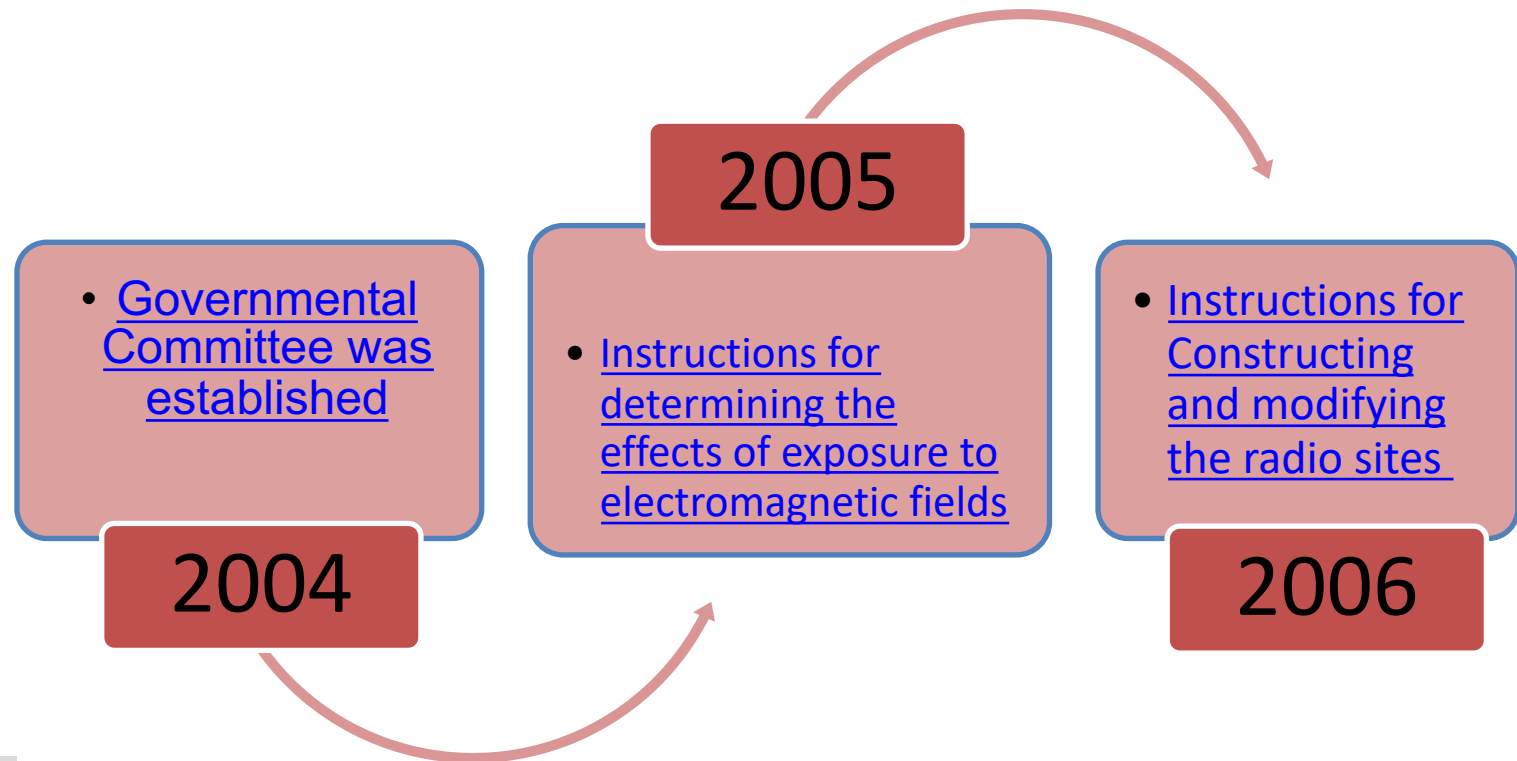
• Governmental Committee was established

2004

2005

• Instructions for determining the effects of exposure to electromagnetic fields

• Instructions for Constructing and modifying the radio sites

2006